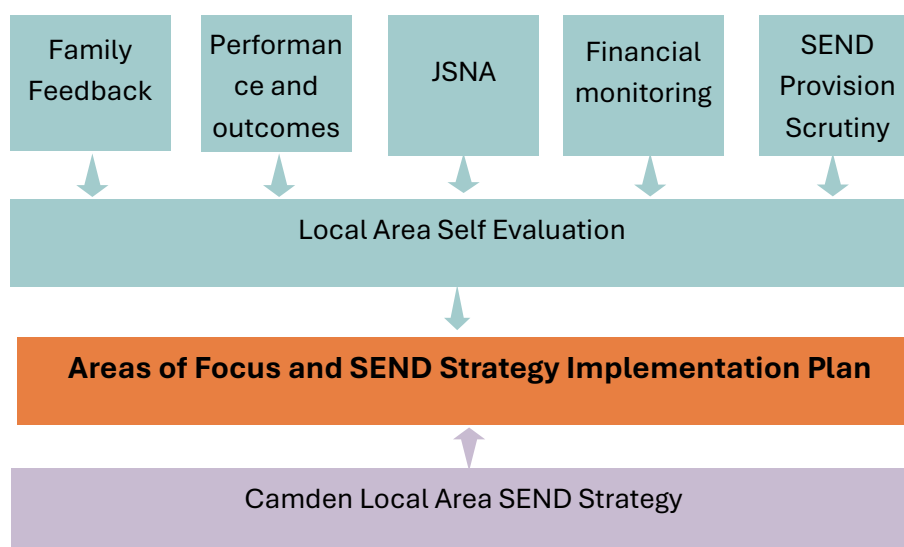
Family Feedback

Performance and outcomes

JSNA

Financial monitoring

SEND Provision Scrutiny

Local Area Self Evaluation

**Areas of Focus and SEND Strategy Implementation Plan**

Camden Local Area SEND Strategy